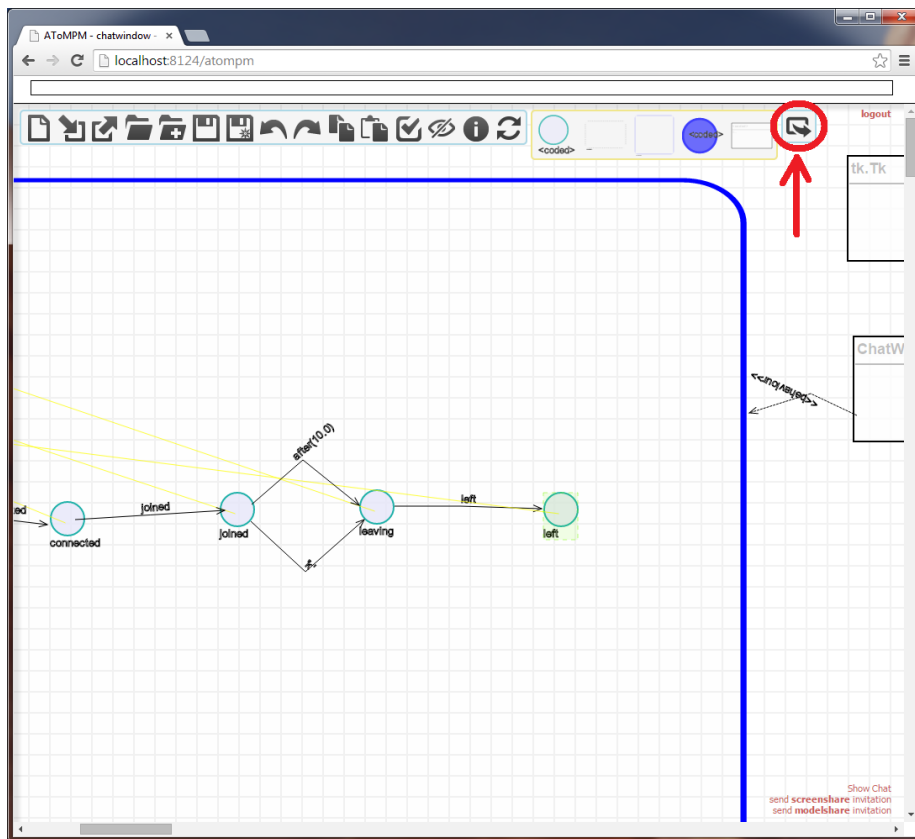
AToMPM - chatwindow -

localhost:8124/atompm

logout

<coded>

<coded>

tk.Tk

ChatW

<<behaviour>>

after(10.0)

left

ed

connected

joined

joined

leaving

left

Show Chat
send screenshare invitation
send modelshare invitation